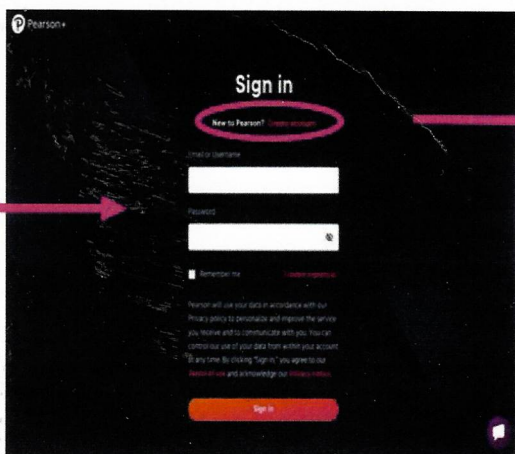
Pearson+

Sign in

New to Pearson? Create account

Email or Username

Password

Remember me

Forgot username or password?

Pearson will use your data in accordance with our Privacy policy to personalize and improve the service you receive and to communicate with you. You can control our use of your data from within your account at any time. By clicking "Sign in," you agree to our Terms of use and acknowledge our Privacy notice.

Sign in